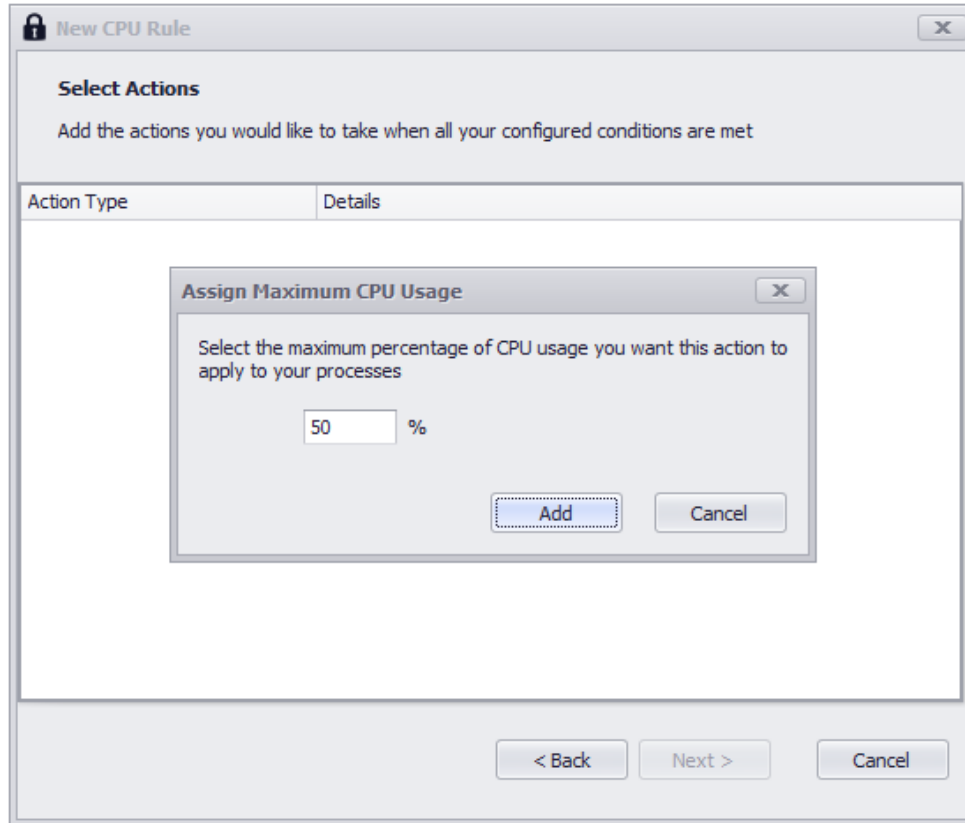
New CPU Rule

Select Actions

Add the actions you would like to take when all your configured conditions are met

| Action Type | Details |
|---|---|

Assign Maximum CPU Usage

Select the maximum percentage of CPU usage you want this action to apply to your processes

50 %

Add Cancel

< Back Next > Cancel